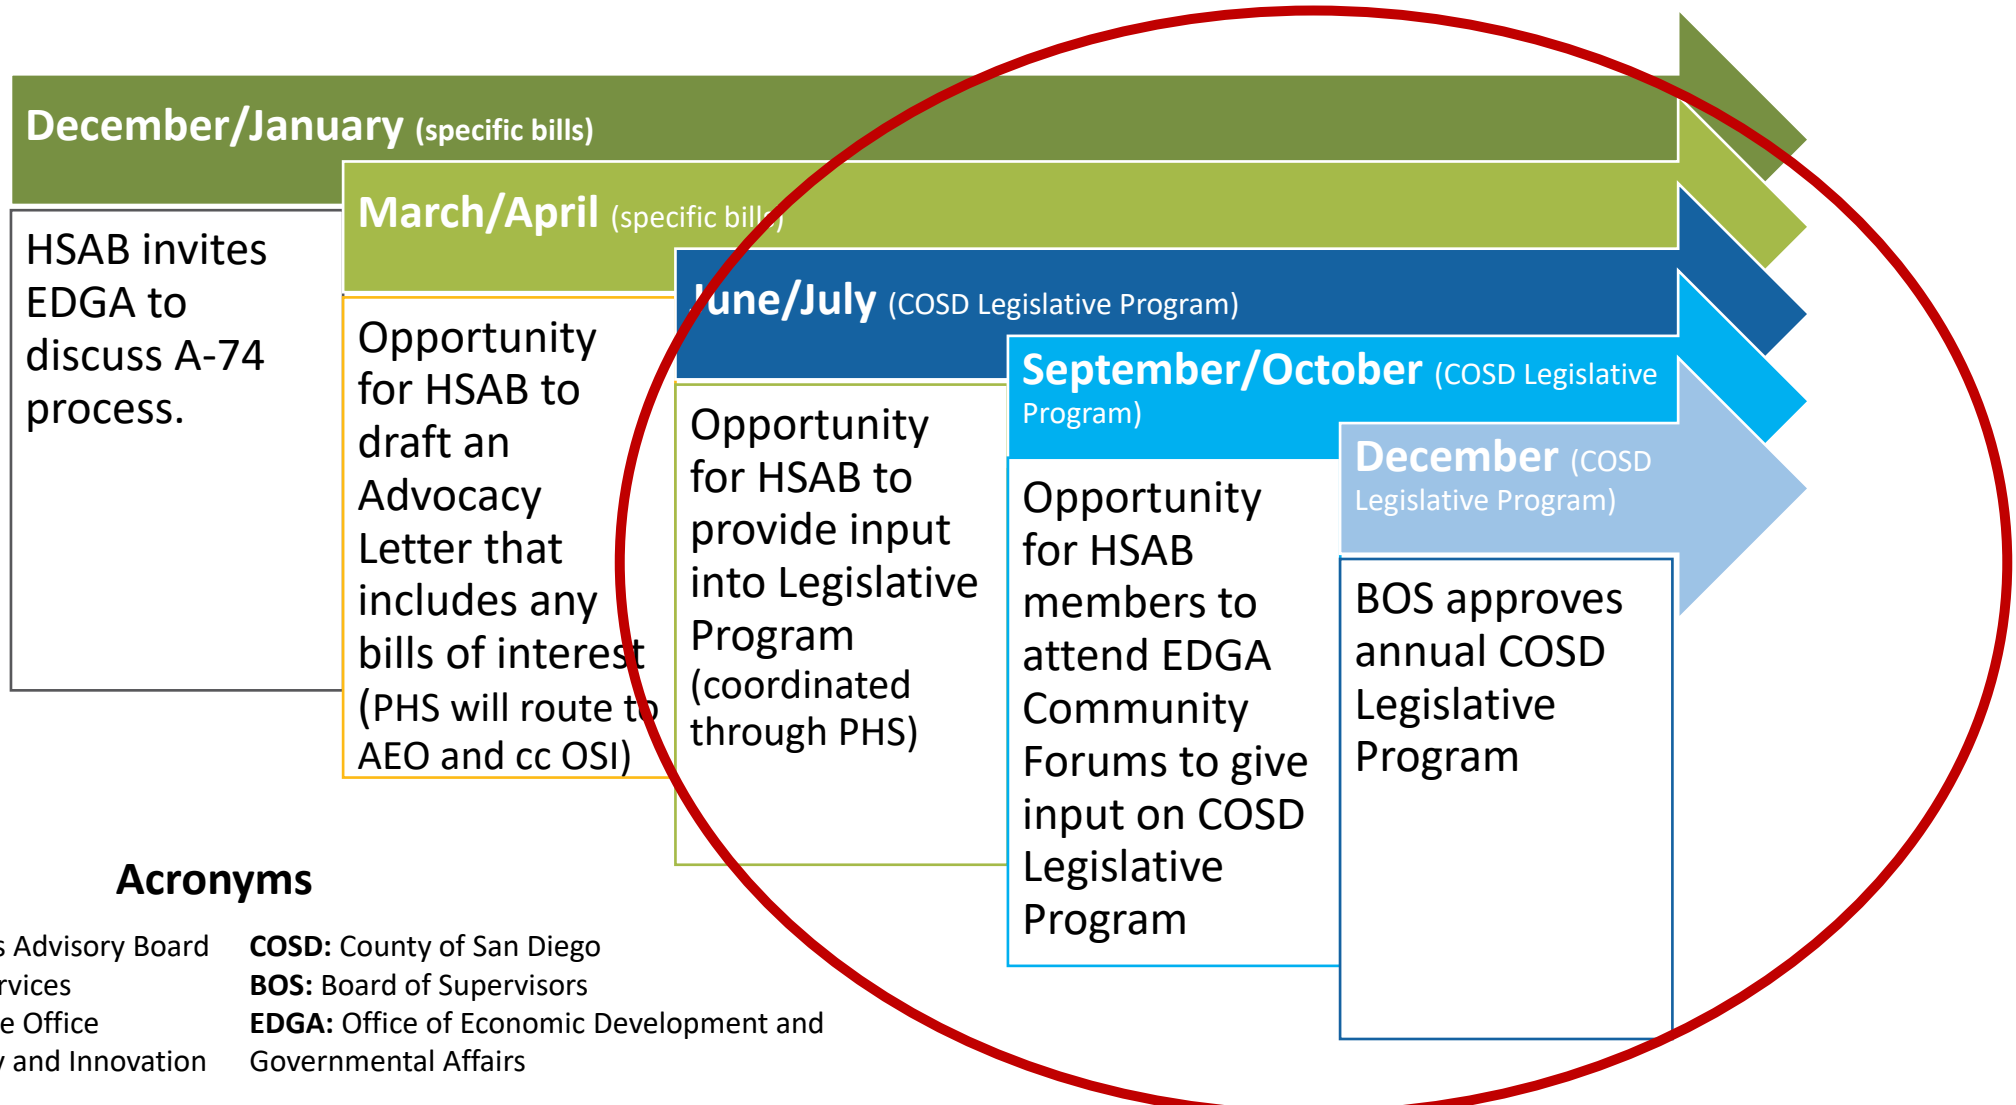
December/January (specific bills)

HSAB invites EDGA to discuss A-74 process.

March/April (specific bills)

Opportunity for HSAB to draft an Advocacy Letter that includes any bills of interest (PHS will route to AEO and cc OSI)

June/July (COSD Legislative Program)

Opportunity for HSAB to provide input into Legislative Program (coordinated through PHS)

September/October (COSD Legislative Program)

Opportunity for HSAB members to attend EDGA Community Forums to give input on COSD Legislative Program

December (COSD Legislative Program)

BOS approves annual COSD Legislative Program

Acronyms

s Advisory Board
rvices
e Office
y and Innovation

COSD: County of San Diego
BOS: Board of Supervisors
EDGA: Office of Economic Development and Governmental Affairs